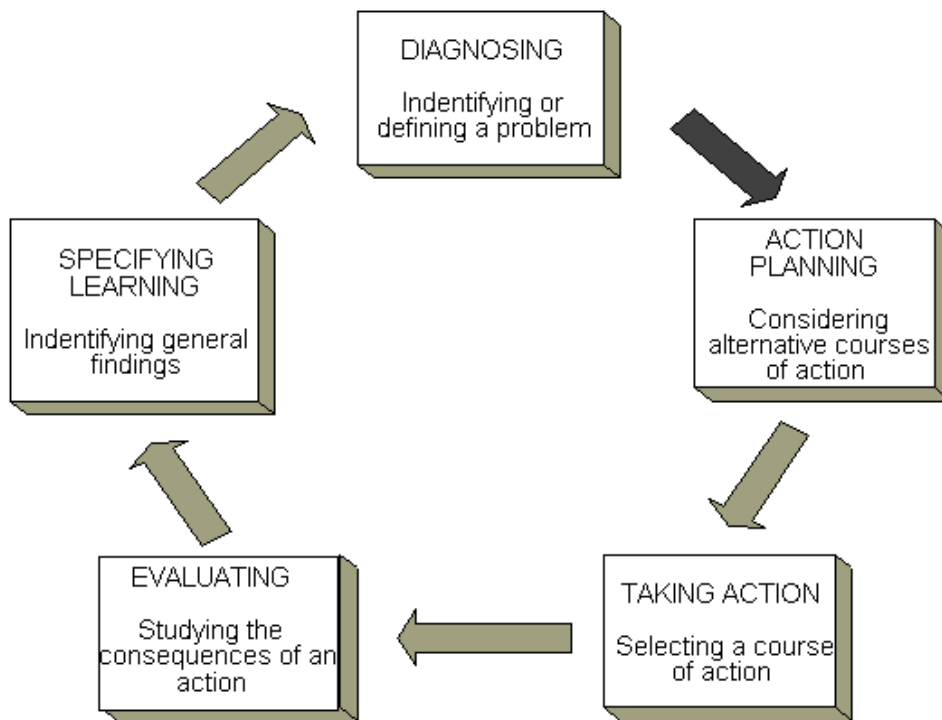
DIAGNOSING

Indentifying or defining a problem

ACTION PLANNING

Considering alternative courses of action

TAKING ACTION

Selecting a course of action

EVALUATING

Studying the consequences of an action

SPECIFYING LEARNING

Indentifying general findings